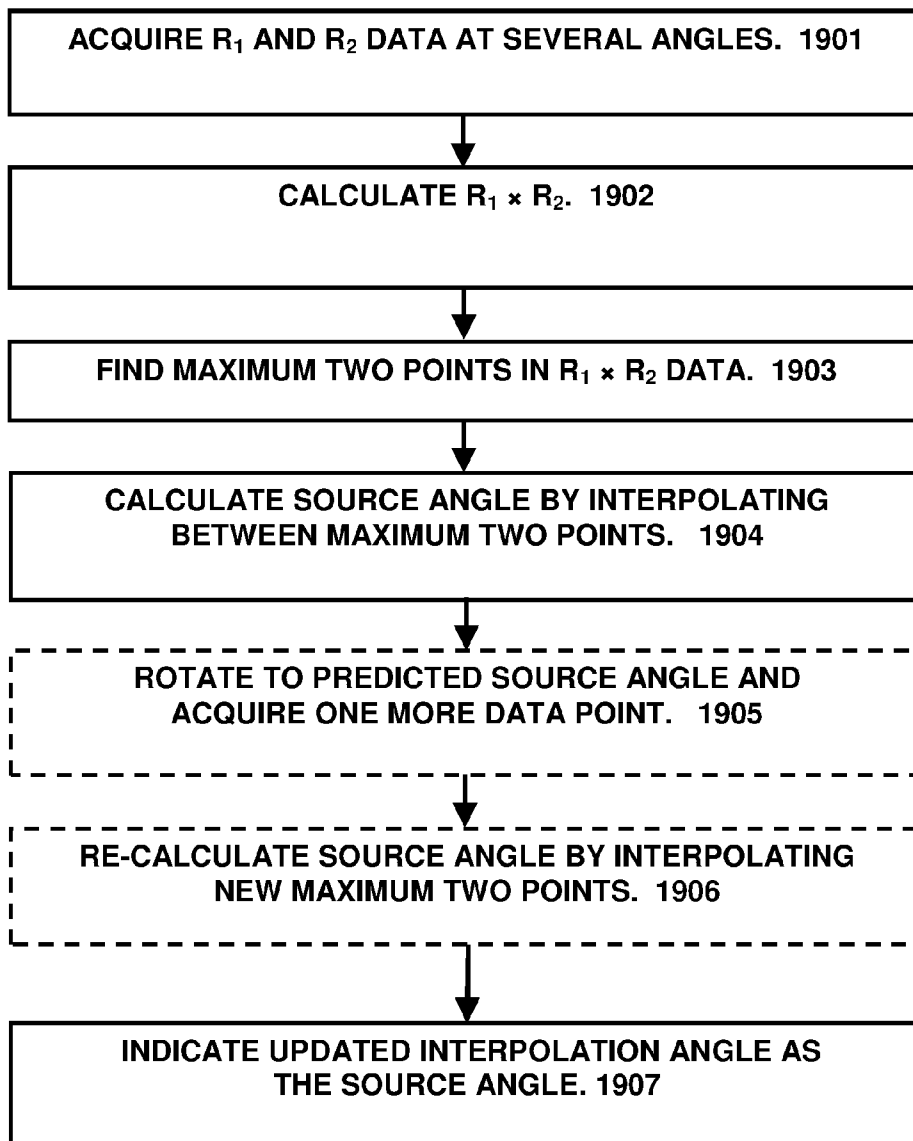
ACQUIRE $R_1$ AND $R_2$ DATA AT SEVERAL ANGLES. 1901

CALCULATE $R_1 \times R_2$. 1902

FIND MAXIMUM TWO POINTS IN $R_1 \times R_2$ DATA. 1903

CALCULATE SOURCE ANGLE BY INTERPOLATING BETWEEN MAXIMUM TWO POINTS. 1904

ROTATE TO PREDICTED SOURCE ANGLE AND ACQUIRE ONE MORE DATA POINT. 1905

RE-CALCULATE SOURCE ANGLE BY INTERPOLATING NEW MAXIMUM TWO POINTS. 1906

INDICATE UPDATED INTERPOLATION ANGLE AS THE SOURCE ANGLE. 1907